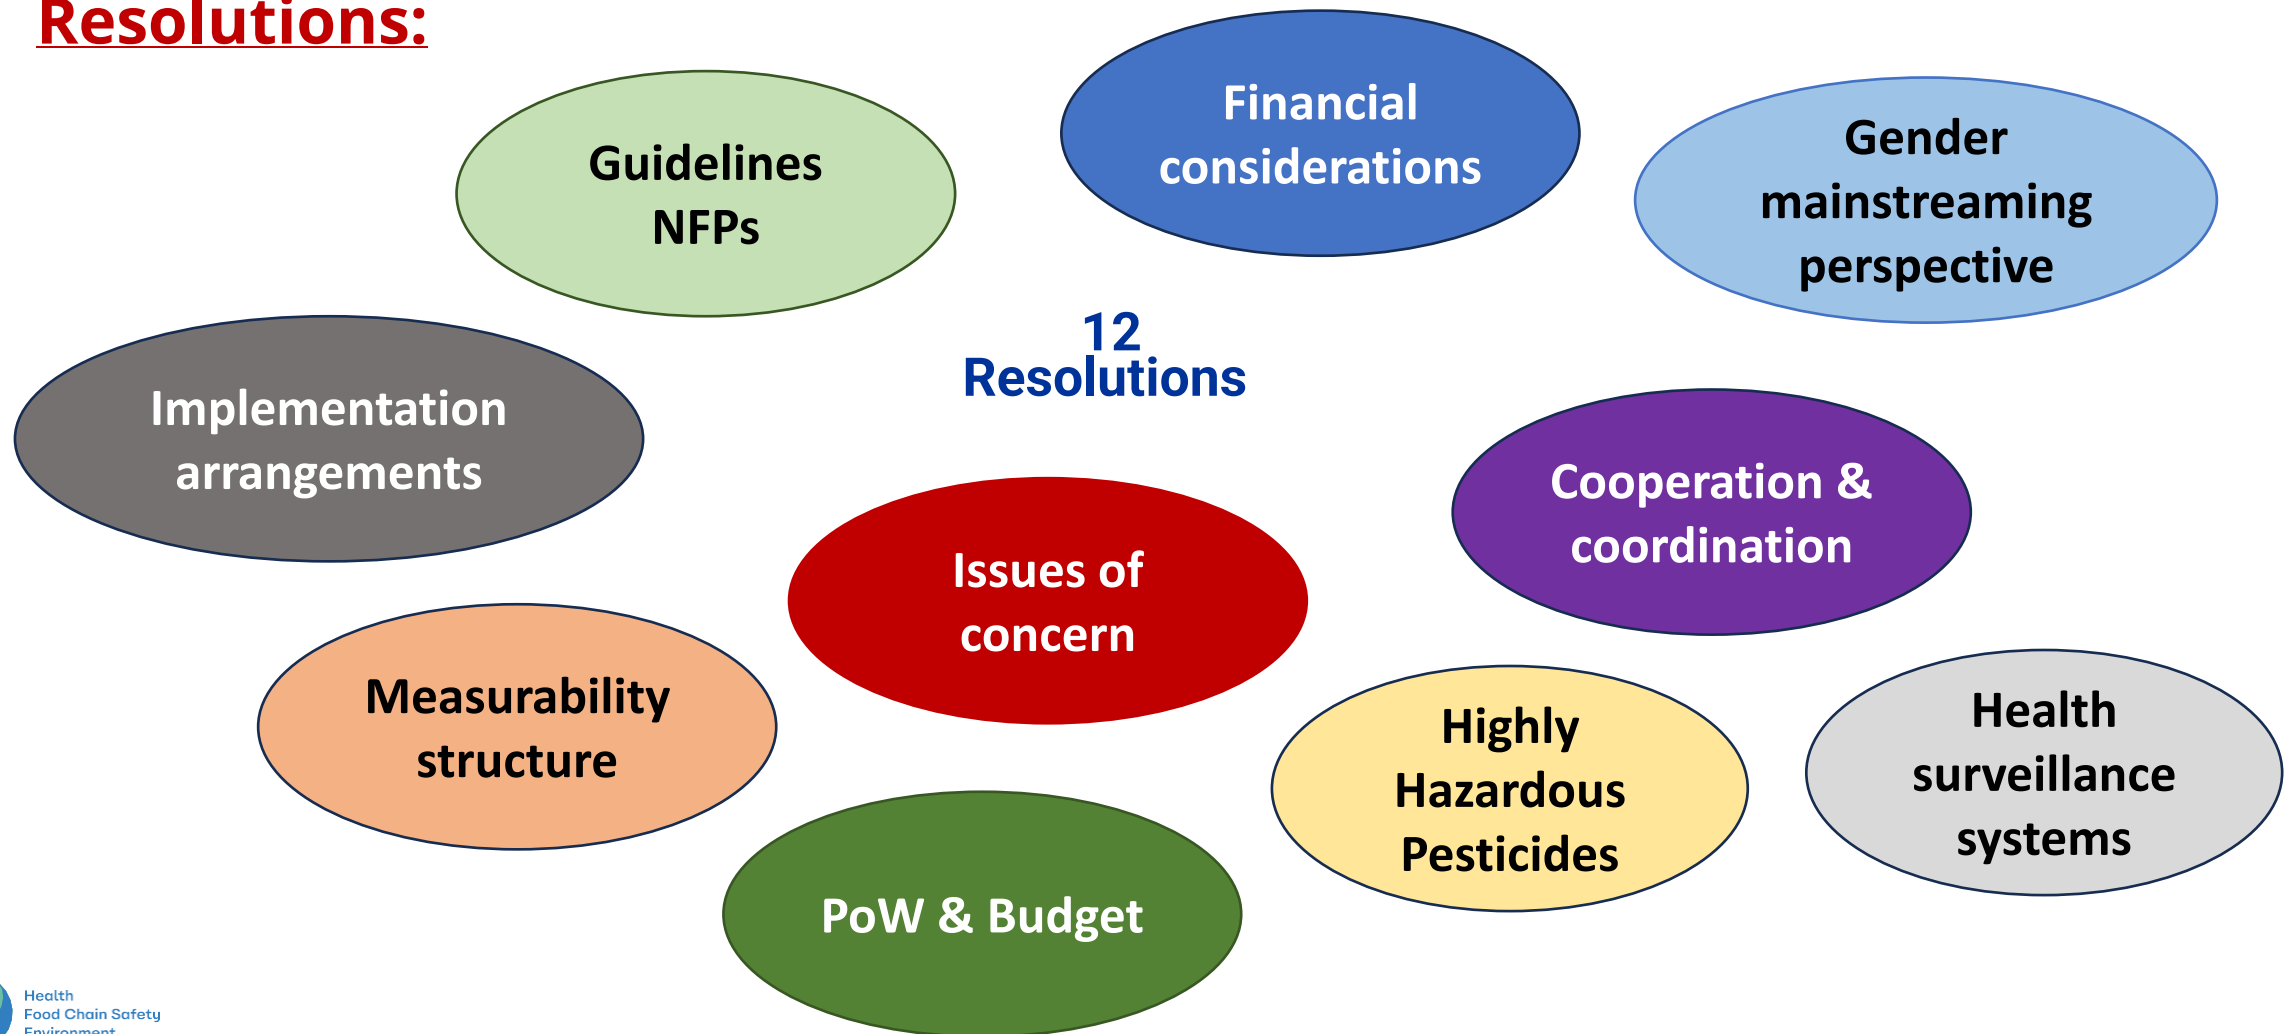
Resolutions:

Guidelines NFPs

Financial considerations

Gender mainstreaming perspective

12 Resolutions

Implementation arrangements

Cooperation & coordination

Issues of concern

Measurability structure

Highly Hazardous Pesticides

Health surveillance systems

PoW & Budget

Health
Food Chain Safety
Environment